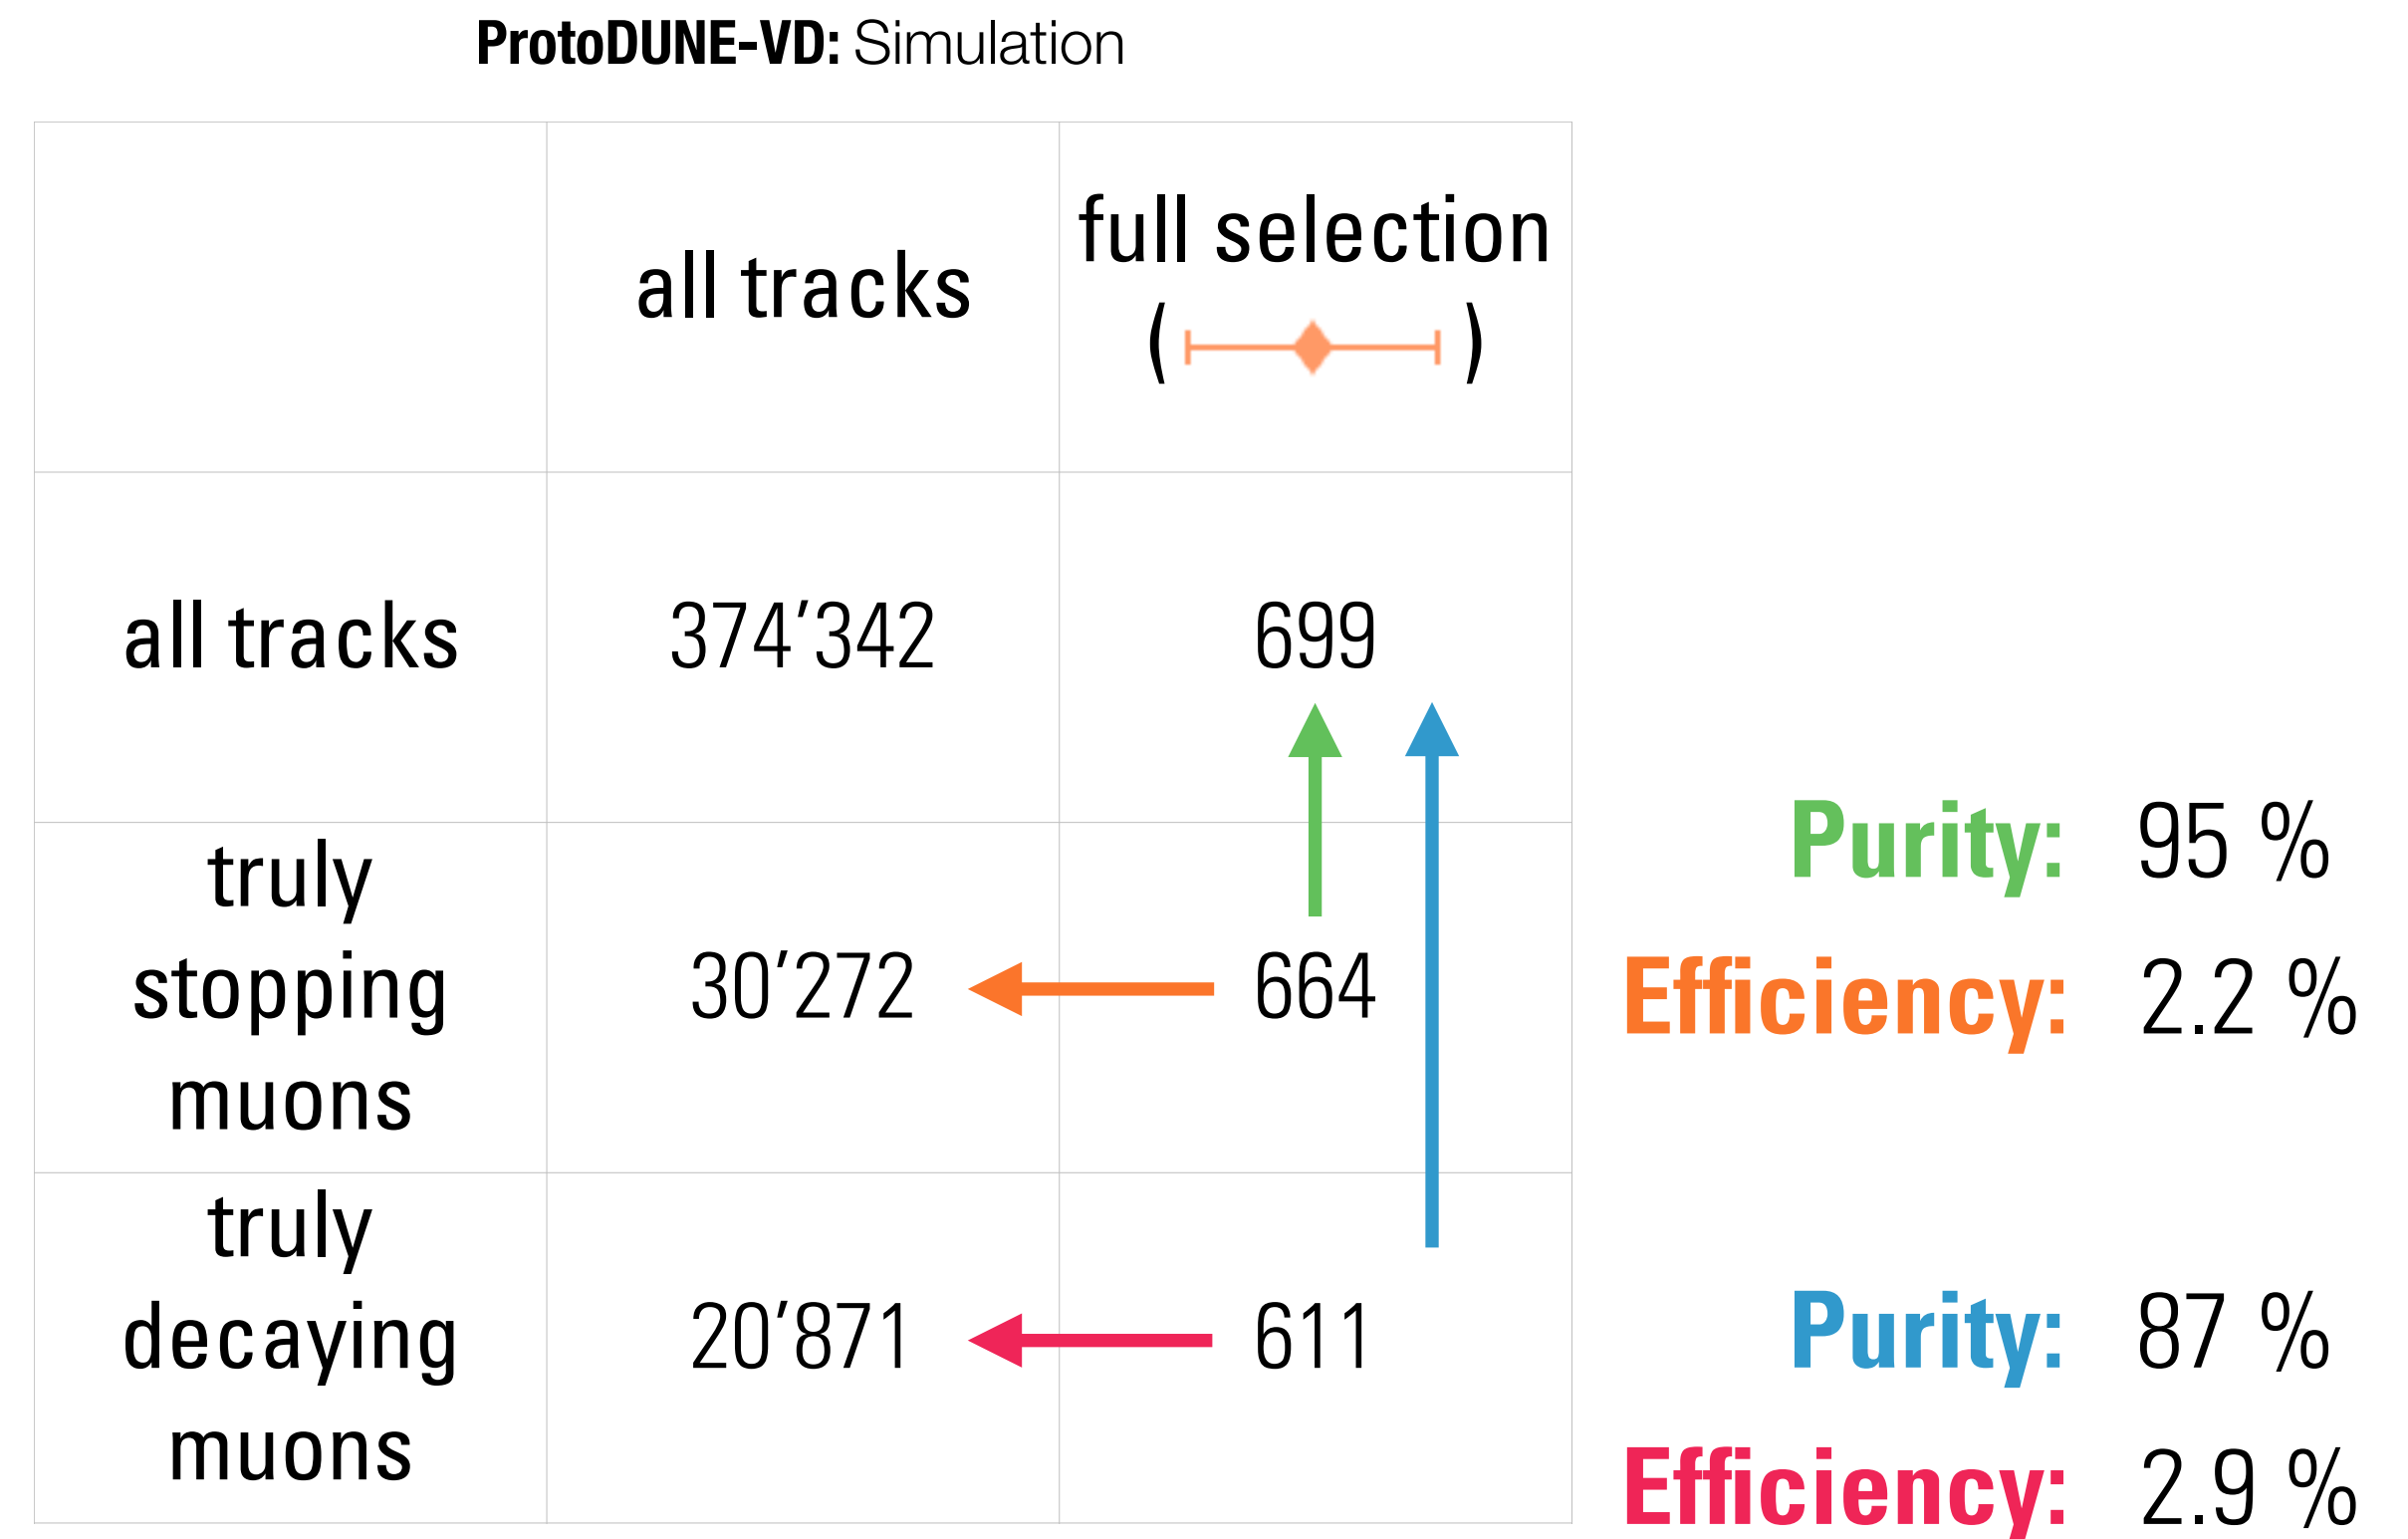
ProtoDUNE-VD: Simulation

| | all tracks | full selection ( ) |
|---|---|---|
| all tracks | 374’342 | 699 |
| truly stopping muons | 30’272 | 664 |
| truly decaying muons | 20’871 | 611 |

Purity: 95 %
Efficiency: 2.2 %

Purity: 87 %
Efficiency: 2.9 %